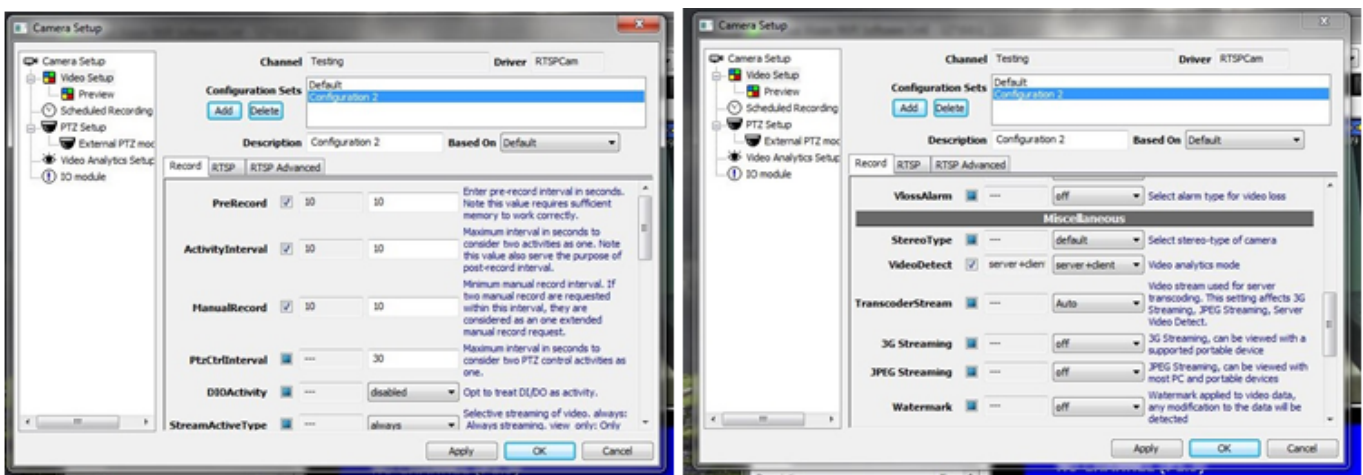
Camera Setup

Camera Setup
Video Setup
Preview
Scheduled Recording
PTZ Setup
External PTZ moc
Video Analytics Setup
IO module

Channel Testing
Driver RTSPCam
Configuration Sets
Default
Configuration 2
Add
Delete
Description Configuration 2
Based On Default

Record RTSP RTSP Advanced

| | | | | |
|---|---|---|---|---|
| PreRecord | ✓ | 10 | 10 | Enter pre-record interval in seconds. Note this value requires sufficient memory to work correctly. |
| ActivityInterval | ✓ | 10 | 10 | Maximum interval in seconds to consider two activities as one. Note this value also serve the purpose of post-record interval. |
| ManualRecord | ✓ | 10 | 10 | Minimum manual record interval. If two manual record are requested within this interval, they are considered as an one extended manual record request. |
| PtzCtrlInterval | | --- | 30 | Maximum interval in seconds to consider two PTZ control activities as one. |
| DIOActivity | | --- | disabled | Opt to treat DI/DO as activity. |
| StreamActiveType | | --- | always | Selective streaming of video. always: Always streaming. view only: Only |

Apply OK Cancel

Camera Setup

Camera Setup
Video Setup
Preview
Scheduled Recording
PTZ Setup
External PTZ moc
Video Analytics Setup
IO module

Channel Testing
Driver RTSPCam
Configuration Sets
Default
Configuration 2
Add
Delete
Description Configuration 2
Based On Default

Record RTSP RTSP Advanced

| | | | | |
|---|---|---|---|---|
| VlossAlarm | | --- | off | Select alarm type for video loss |
| Miscellaneous | | | | |
| StereoType | | --- | default | Select stereo-type of camera |
| VideoDetect | ✓ | server+client | server+client | Video analytics mode |
| TranscoderStream | | --- | Auto | Video stream used for server transcoding. This setting affects 3G Streaming, JPEG Streaming, Server Video Detect. |
| 3G Streaming | | --- | off | 3G Streaming, can be viewed with a supported portable device |
| JPEG Streaming | | --- | off | JPEG Streaming, can be viewed with most PC and portable devices |
| Watermark | | --- | off | Watermark applied to video data, any modification to the data will be detected |

Apply OK Cancel